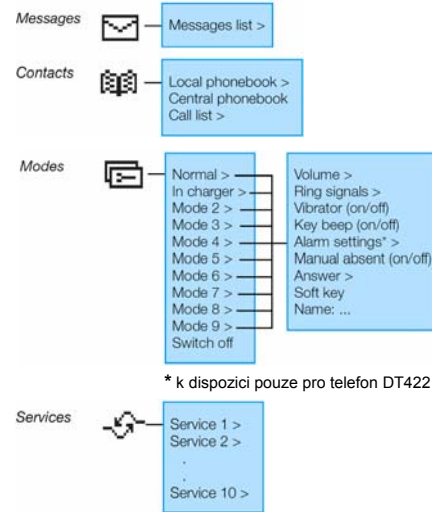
Messages

Messages list >

Contacts

Local phonebook >
Central phonebook
Call list >

Modes

Normal >
In charger >
Mode 2 >
Mode 3 >
Mode 4 >
Mode 5 >
Mode 6 >
Mode 7 >
Mode 8 >
Mode 9 >
Switch off

Volume >
Ring signals >
Vibrator (on/off)
Key beep (on/off)
Alarm settings* >
Manual absent (on/off)
Answer >
Soft key
Name: ...

* k dispozici pouze pro telefon DT422

Services

Service 1 >
Service 2 >
.
.
Service 10 >